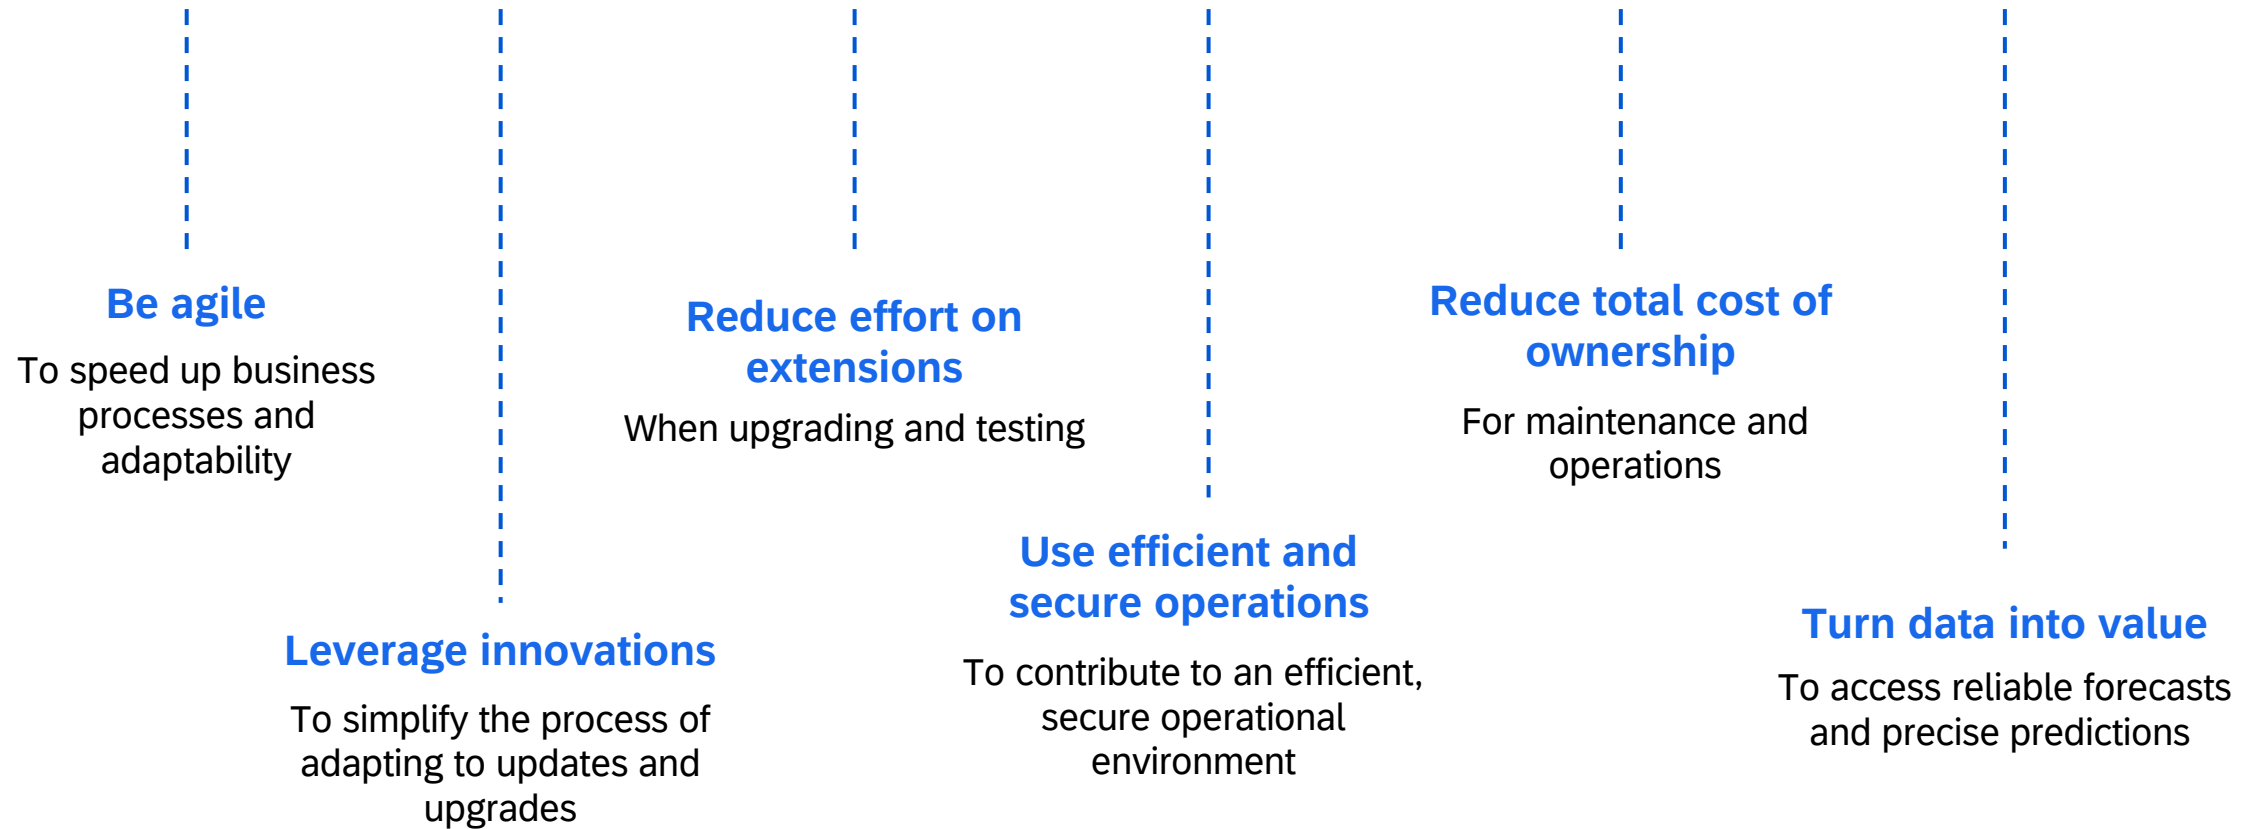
Be agile
To speed up business processes and adaptability

Leverage innovations
To simplify the process of adapting to updates and upgrades

Reduce effort on extensions
When upgrading and testing

Use efficient and secure operations
To contribute to an efficient, secure operational environment

Reduce total cost of ownership
For maintenance and operations

Turn data into value
To access reliable forecasts and precise predictions